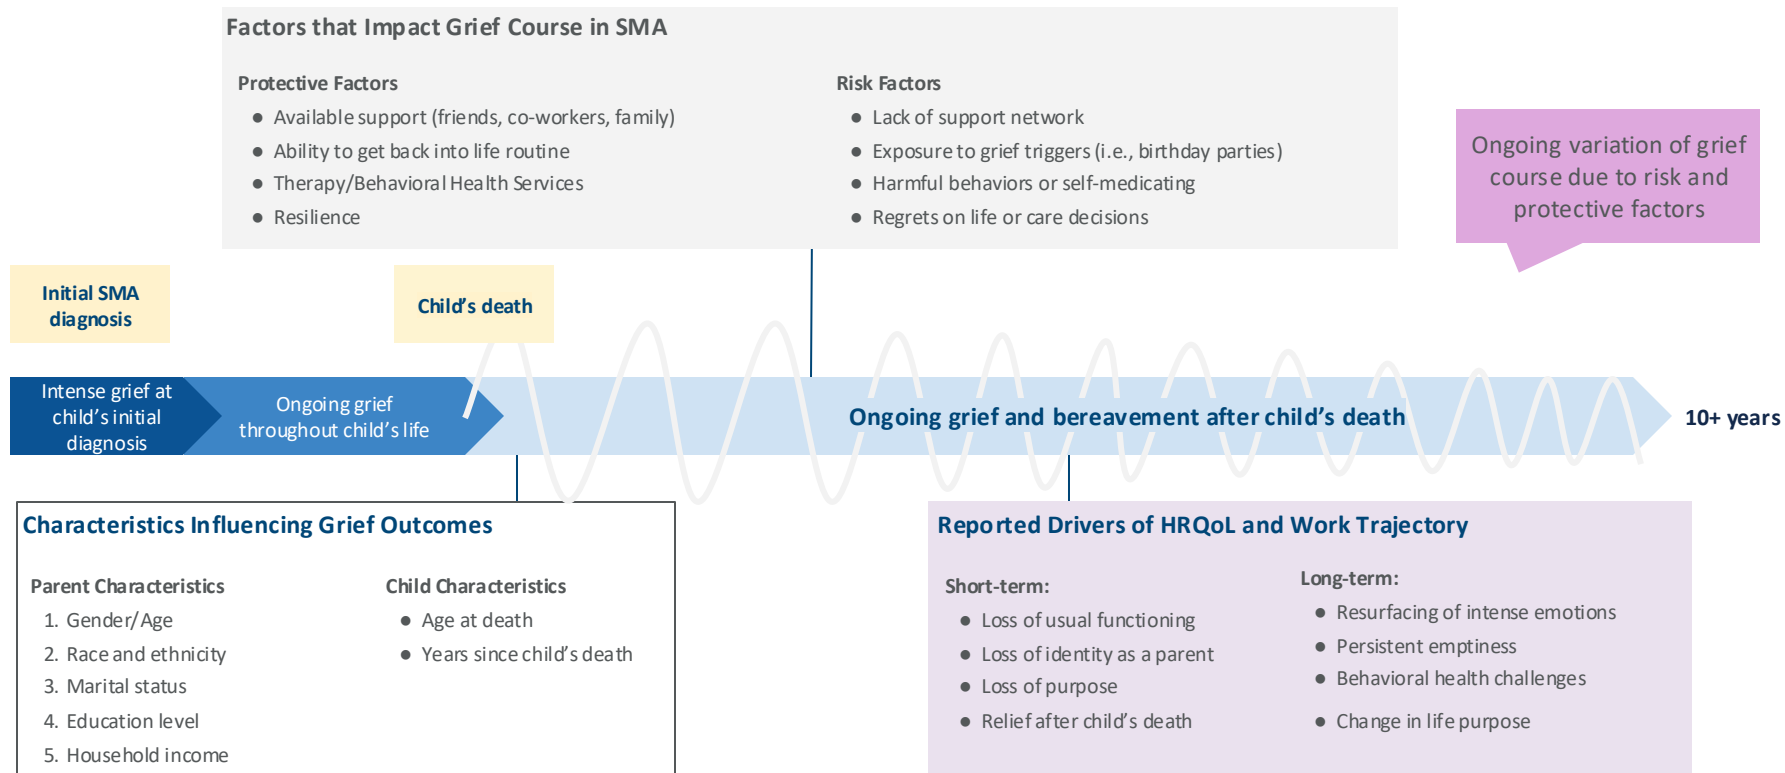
Factors that Impact Grief Course in SMA

Protective Factors
- Available support (friends, co-workers, family)
- Ability to get back into life routine
- Therapy/Behavioral Health Services
- Resilience

Risk Factors
- Lack of support network
- Exposure to grief triggers (i.e., birthday parties)
- Harmful behaviors or self-medicating
- Regrets on life or care decisions

Ongoing variation of grief course due to risk and protective factors

Initial SMA diagnosis

Child's death

Intense grief at child's initial diagnosis

Ongoing grief throughout child's life

Ongoing grief and bereavement after child's death

10+ years

Characteristics Influencing Grief Outcomes

Parent Characteristics
1. Gender/Age
2. Race and ethnicity
3. Marital status
4. Education level
5. Household income

Child Characteristics
- Age at death
- Years since child's death

Reported Drivers of HRQoL and Work Trajectory

Short-term:
- Loss of usual functioning
- Loss of identity as a parent
- Loss of purpose
- Relief after child's death

Long-term:
- Resurfacing of intense emotions
- Persistent emptiness
- Behavioral health challenges
- Change in life purpose